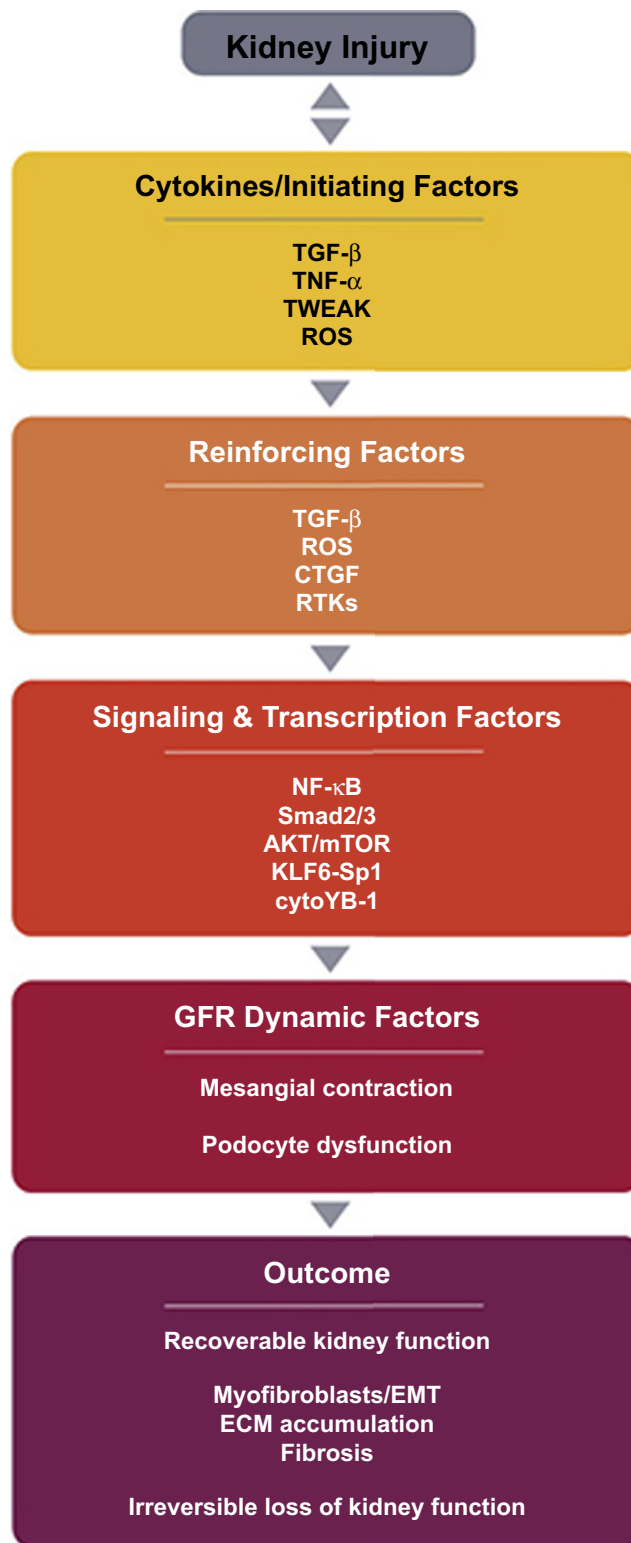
Kidney Injury

Cytokines/Initiating Factors

TGF-$\beta$
TNF-$\alpha$
TWEAK
ROS

Reinforcing Factors

TGF-$\beta$
ROS
CTGF
RTKs

Signaling & Transcription Factors

NF-$\kappa$B
Smad2/3
AKT/mTOR
KLF6-Sp1
cytoYB-1

GFR Dynamic Factors

Mesangial contraction

Podocyte dysfunction

Outcome

Recoverable kidney function

Myofibroblasts/EMT
ECM accumulation
Fibrosis

Irreversible loss of kidney function